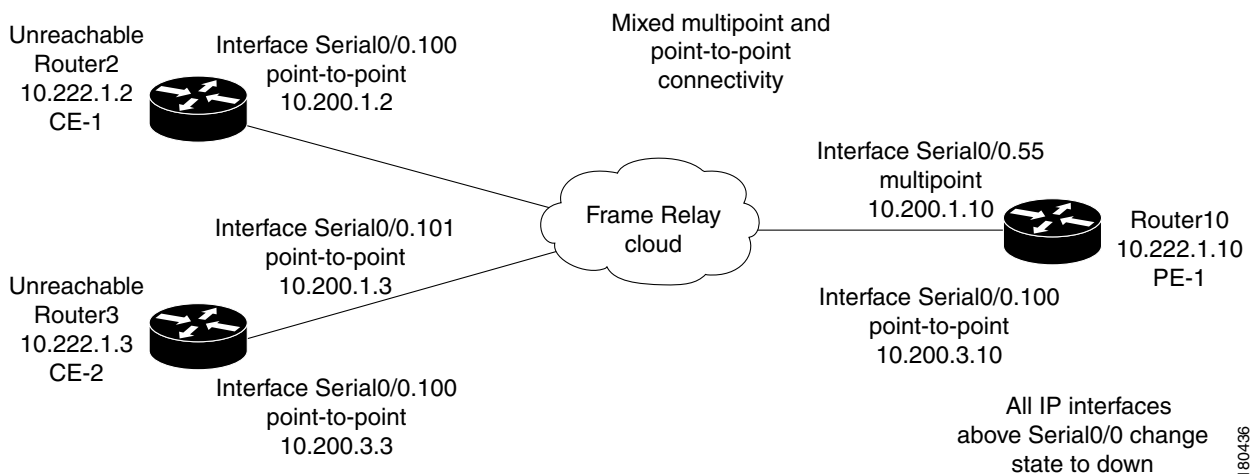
Unreachable Router2 10.222.1.2 CE-1

Interface Serial0/0.100 point-to-point 10.200.1.2

Mixed multipoint and point-to-point connectivity

Interface Serial0/0.55 multipoint 10.200.1.10

Frame Relay cloud

Interface Serial0/0.101 point-to-point 10.200.1.3

Router10 10.222.1.10 PE-1

Unreachable Router3 10.222.1.3 CE-2

Interface Serial0/0.100 point-to-point 10.200.3.10

Interface Serial0/0.100 point-to-point 10.200.3.3

All IP interfaces above Serial0/0 change state to down

180436